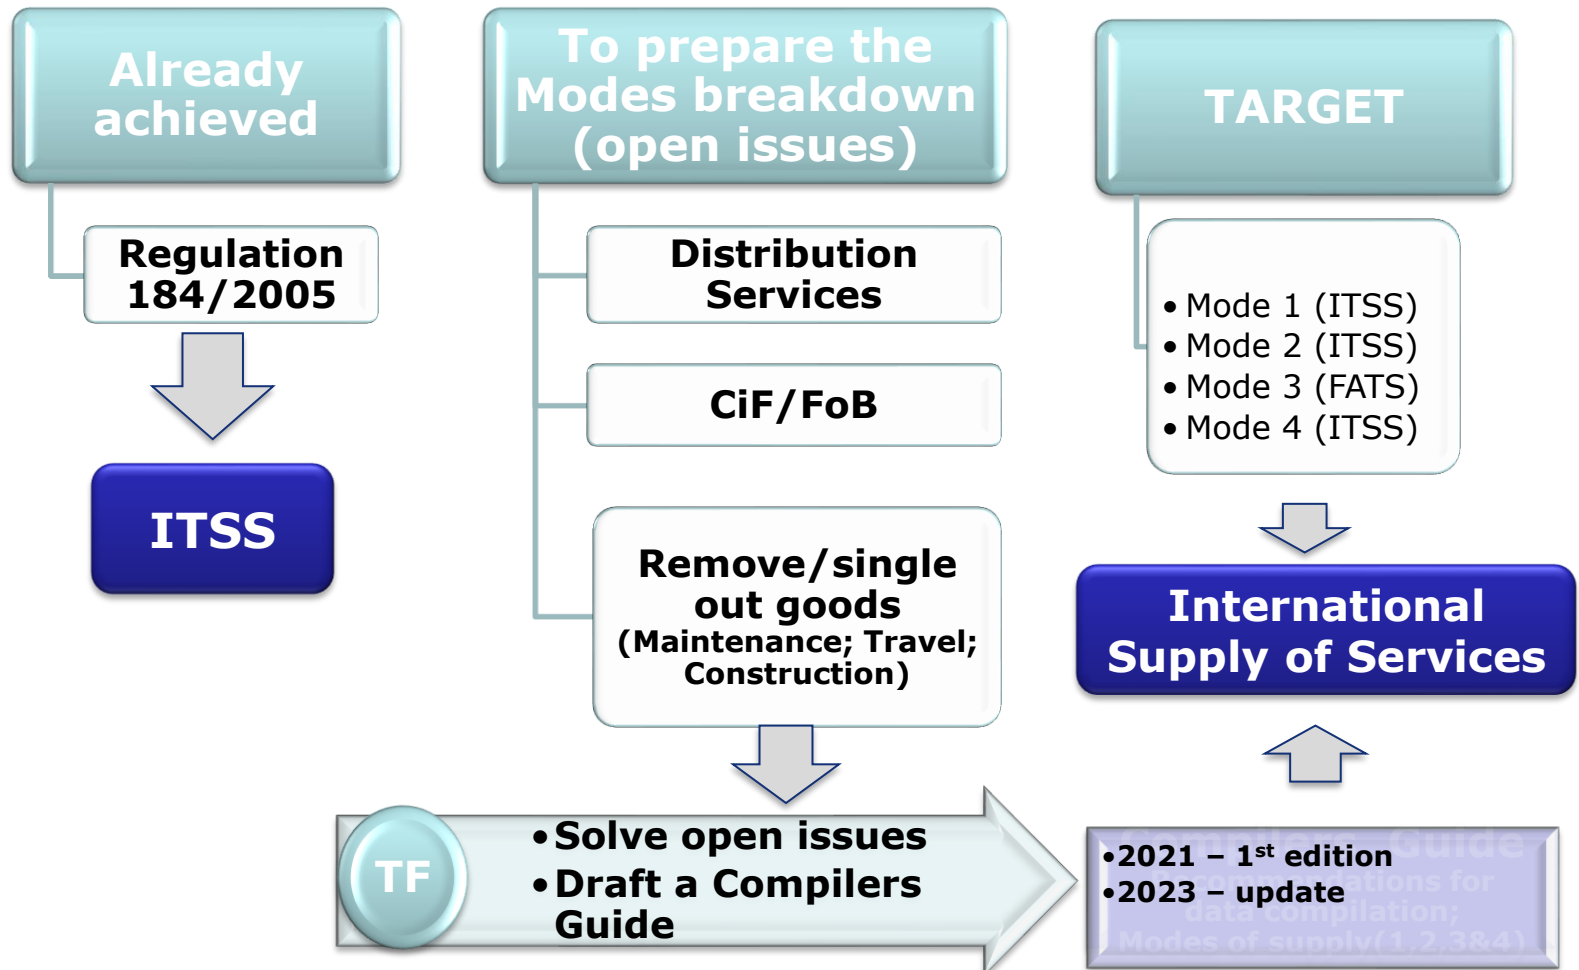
Already achieved

Regulation 184/2005

ITSS

To prepare the Modes breakdown (open issues)

Distribution Services

CiF/FoB

Remove/single out goods
(Maintenance; Travel; Construction)

TARGET

• Mode 1 (ITSS)
• Mode 2 (ITSS)
• Mode 3 (FATS)
• Mode 4 (ITSS)

International Supply of Services

TF

• Solve open issues
• Draft a Compilers Guide

Compilers Guide
Recommendations for data compilation;
Modes of supply(1,2,3&4)

•2021 – 1$^{st}$ edition
•2023 – update